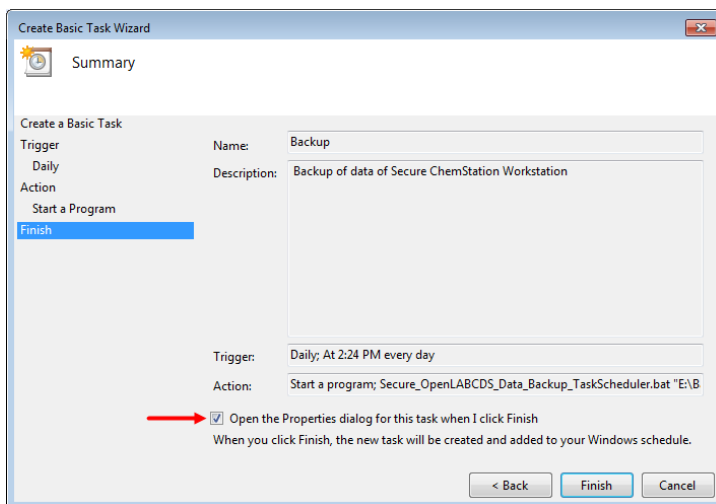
Create Basic Task Wizard

Summary

Create a Basic Task
Trigger
Daily
Action
Start a Program
Finish

Name: Backup

Description: Backup of data of Secure ChemStation Workstation

Trigger: Daily; At 2:24 PM every day

Action: Start a program; Secure_OpenLABCDS_Data_Backup_TaskScheduler.bat "E:\B

Open the Properties dialog for this task when I click Finish

When you click Finish, the new task will be created and added to your Windows schedule.

< Back Finish Cancel